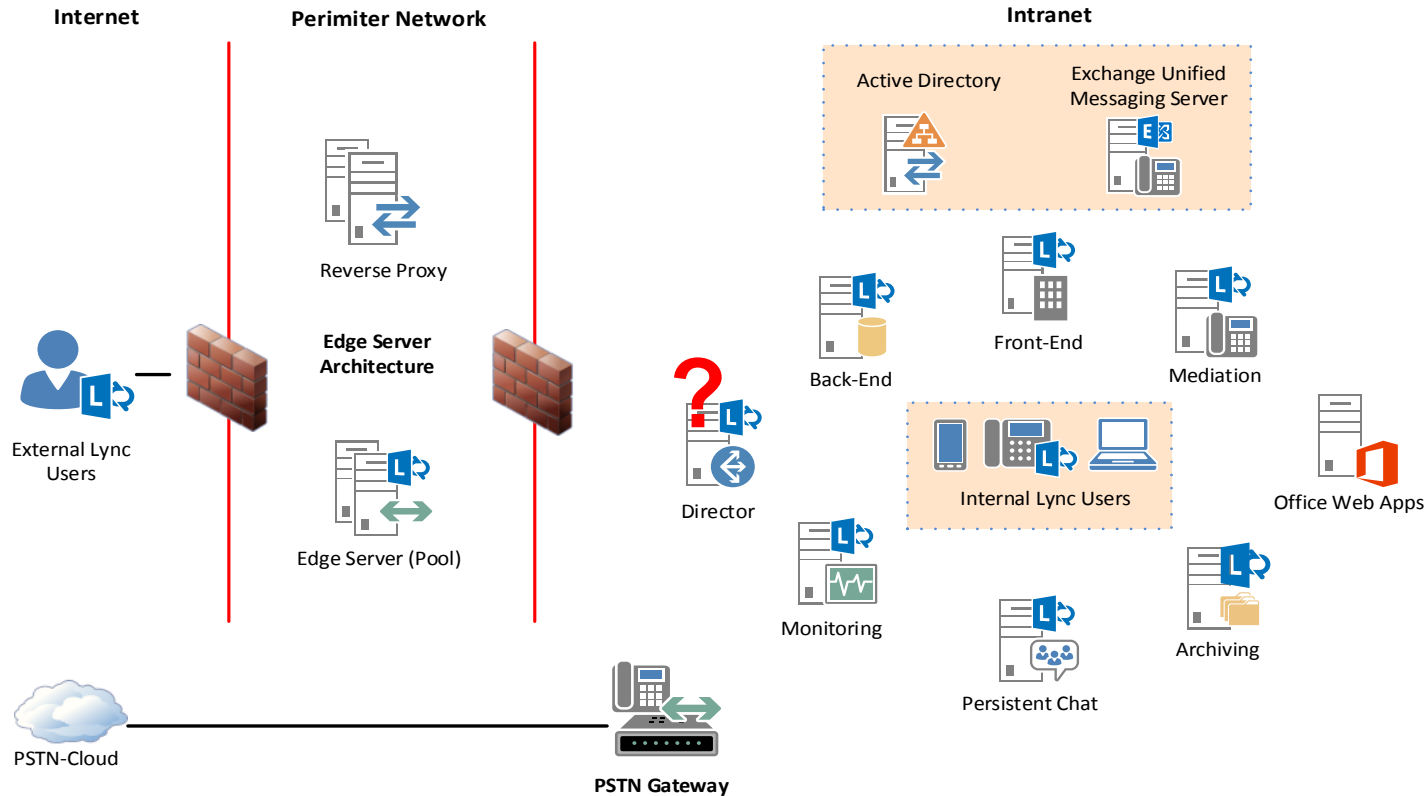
Internet

Perimiter Network

Intranet

Active Directory

Exchange Unified Messaging Server

Reverse Proxy

Edge Server Architecture

External Lync Users

Edge Server (Pool)

?

Director

Back-End

Front-End

Mediation

Internal Lync Users

Office Web Apps

Monitoring

Persistent Chat

Archiving

PSTN-Cloud

PSTN Gateway